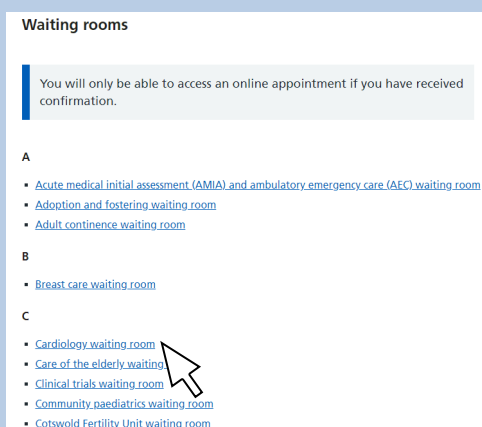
Waiting rooms

You will only be able to access an online appointment if you have received confirmation.

A

- Acute medical initial assessment (AMIA) and ambulatory emergency care (AEC) waiting room
- Adoption and fostering waiting room
- Adult continence waiting room

B

- Breast care waiting room

C

- Cardiology waiting room
- Care of the elderly waiting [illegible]
- Clinical trials waiting room
- Community paediatrics waiting room
- Cotswold Fertility Unit waiting room